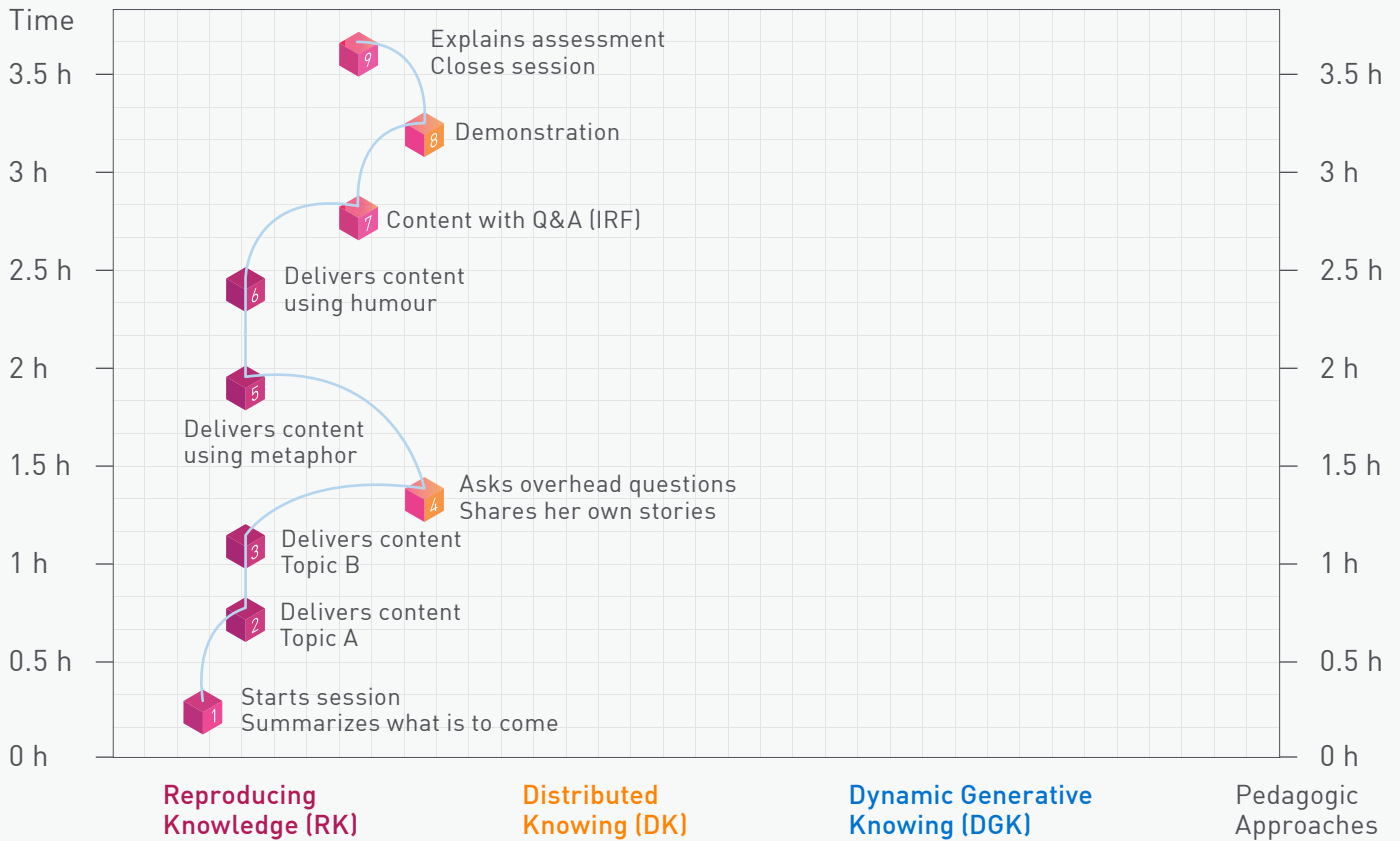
Time

3.5 h
3 h
2.5 h
2 h
1.5 h
1 h
0.5 h
0 h

9 Explains assessment
Closes session

8 Demonstration

7 Content with Q&A (IRF)

6 Delivers content
using humour

5 Delivers content
using metaphor

4 Asks overhead questions
Shares her own stories

3 Delivers content
Topic B

2 Delivers content
Topic A

1 Starts session
Summarizes what is to come

3.5 h
3 h
2.5 h
2 h
1.5 h
1 h
0.5 h
0 h

Reproducing Knowledge (RK)

Distributed Knowing (DK)

Dynamic Generative Knowing (DGK)

Pedagogic Approaches